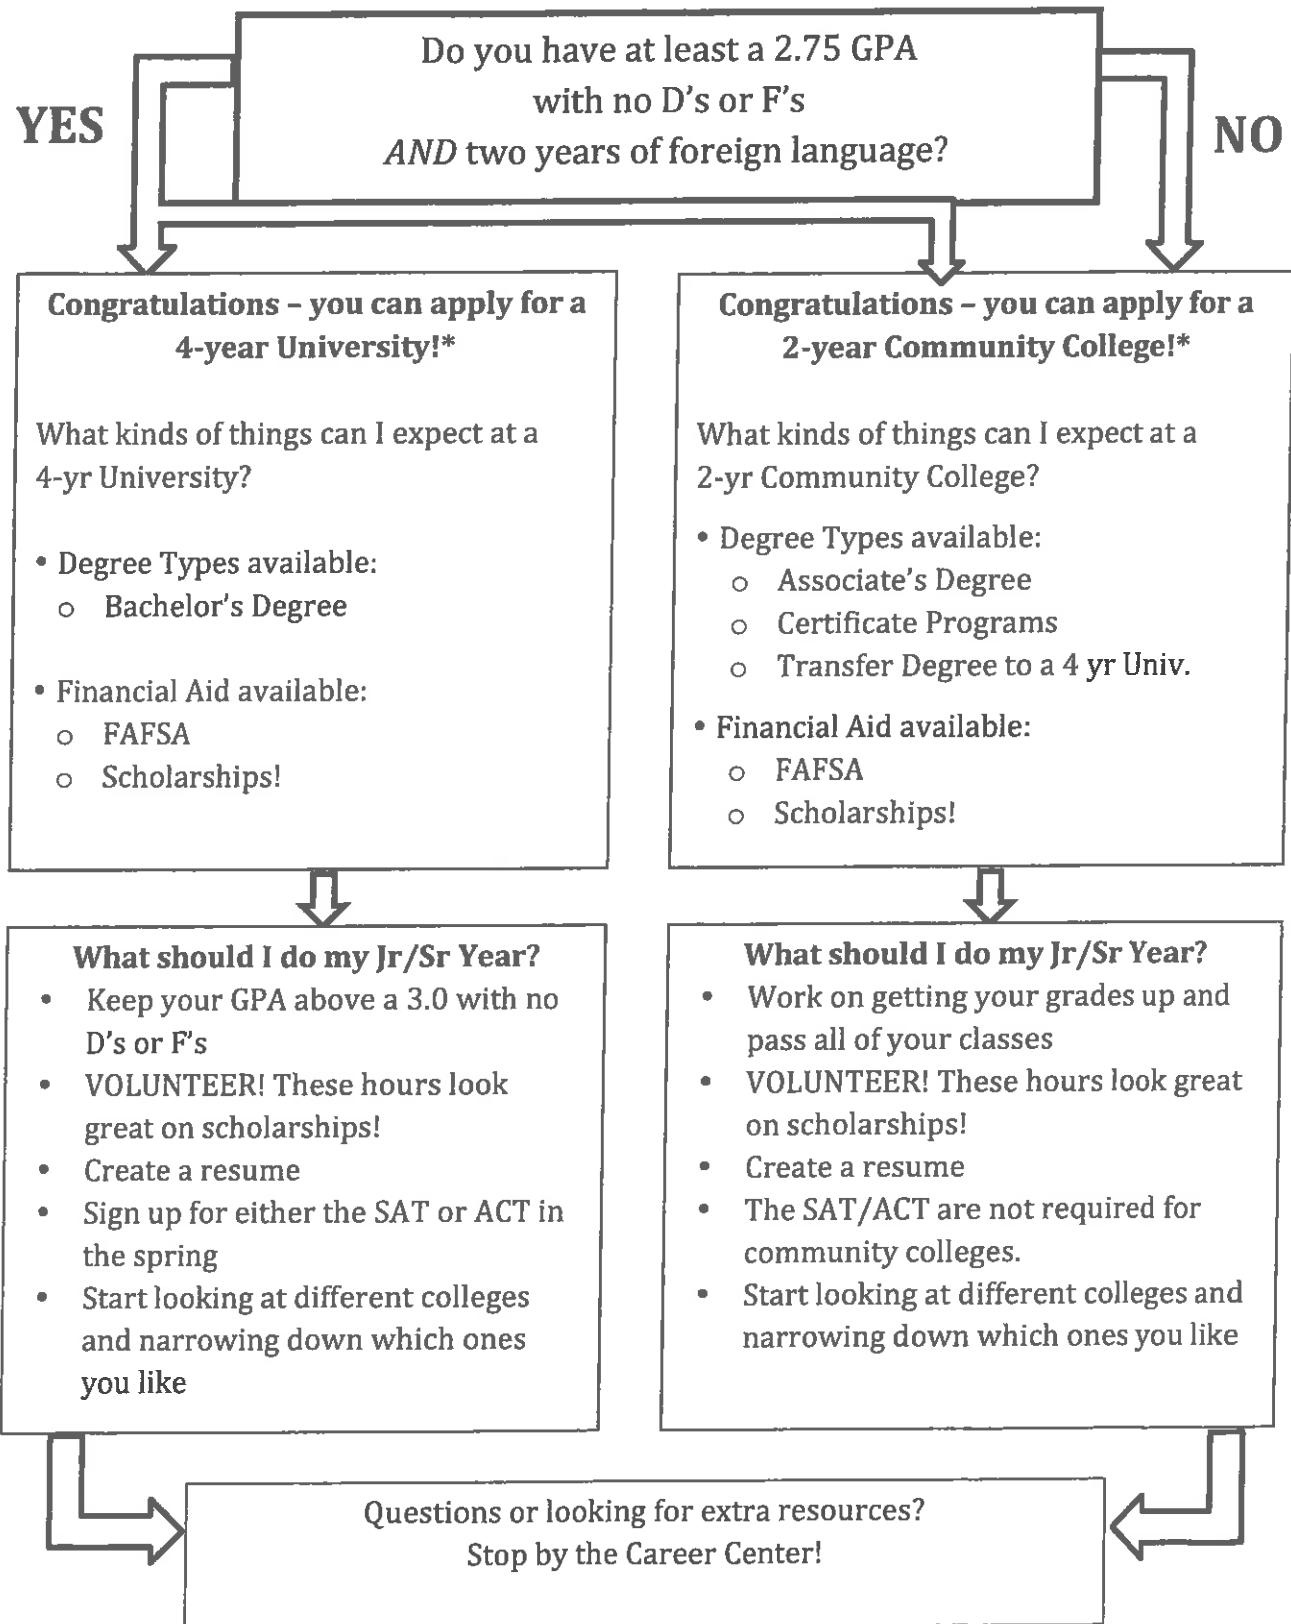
Do you have at least a 2.75 GPA with no D's or F's *AND* two years of foreign language?

YES

NO

**Congratulations – you can apply for a 4-year University!\***

What kinds of things can I expect at a 4-yr University?

• Degree Types available:
  o Bachelor's Degree

• Financial Aid available:
  o FAFSA
  o Scholarships!

**Congratulations – you can apply for a 2-year Community College!\***

What kinds of things can I expect at a 2-yr Community College?

• Degree Types available:
  o Associate's Degree
  o Certificate Programs
  o Transfer Degree to a 4 yr Univ.

• Financial Aid available:
  o FAFSA
  o Scholarships!

**What should I do my Jr/Sr Year?**

• Keep your GPA above a 3.0 with no D's or F's
• VOLUNTEER! These hours look great on scholarships!
• Create a resume
• Sign up for either the SAT or ACT in the spring
• Start looking at different colleges and narrowing down which ones you like

**What should I do my Jr/Sr Year?**

• Work on getting your grades up and pass all of your classes
• VOLUNTEER! These hours look great on scholarships!
• Create a resume
• The SAT/ACT are not required for community colleges.
• Start looking at different colleges and narrowing down which ones you like

Questions or looking for extra resources?
Stop by the Career Center!